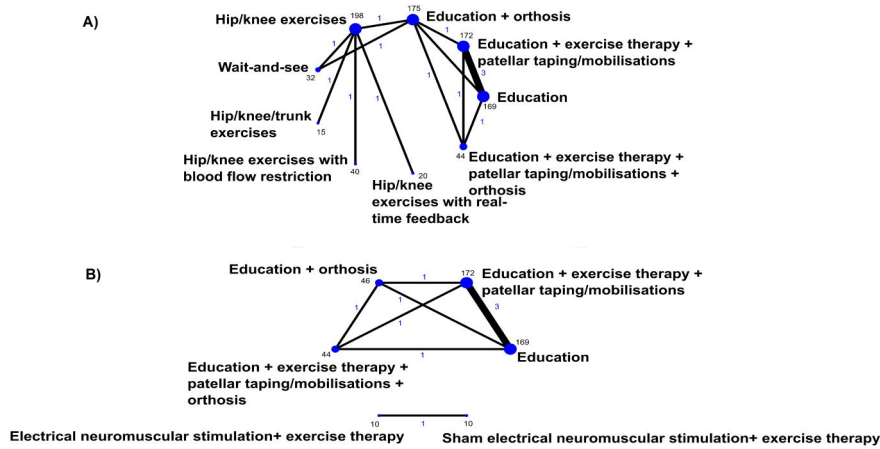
A)

Hip/knee exercises 198

175 Education + orthosis

172 Education + exercise therapy + patellar taping/mobilisations

Wait-and-see 32

Education 169

Hip/knee/trunk exercises 15

Hip/knee exercises with blood flow restriction 40

20 Hip/knee exercises with real-time feedback

44 Education + exercise therapy + patellar taping/mobilisations + orthosis

1 1 1 1 1 1 1 1 3 1 1 1 1

B)

Education + orthosis 46

172 Education + exercise therapy + patellar taping/mobilisations

1 1 1 3 1

169 Education

44 Education + exercise therapy + patellar taping/mobilisations + orthosis

1

10 1 10

Electrical neuromuscular stimulation+ exercise therapy

Sham electrical neuromuscular stimulation+ exercise therapy